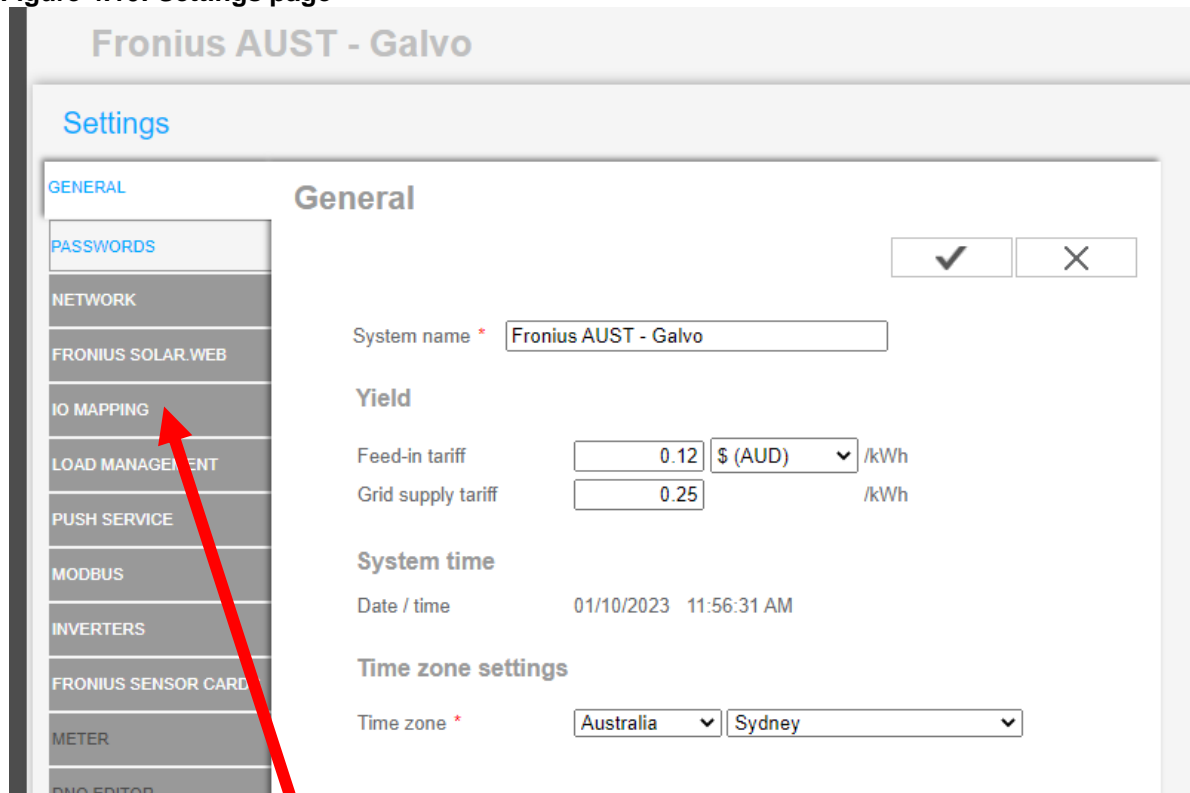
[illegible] Settings page

Fronius AUST - Galvo

Settings

GENERAL

PASSWORDS

NETWORK

FRONIUS SOLAR.WEB

IO MAPPING

LOAD MANAGEM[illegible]ENT

PUSH SERVICE

MODBUS

INVERTERS

FRONIUS SENSOR CARD

METER

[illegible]

General

✔ ✕

System name * Fronius AUST - Galvo

Yield

Feed-in tariff 0.12 \$ (AUD) /kWh

Grid supply tariff 0.25 /kWh

System time

Date / time 01/10/2023 11:56:31 AM

Time zone settings

Time zone * Australia Sydney